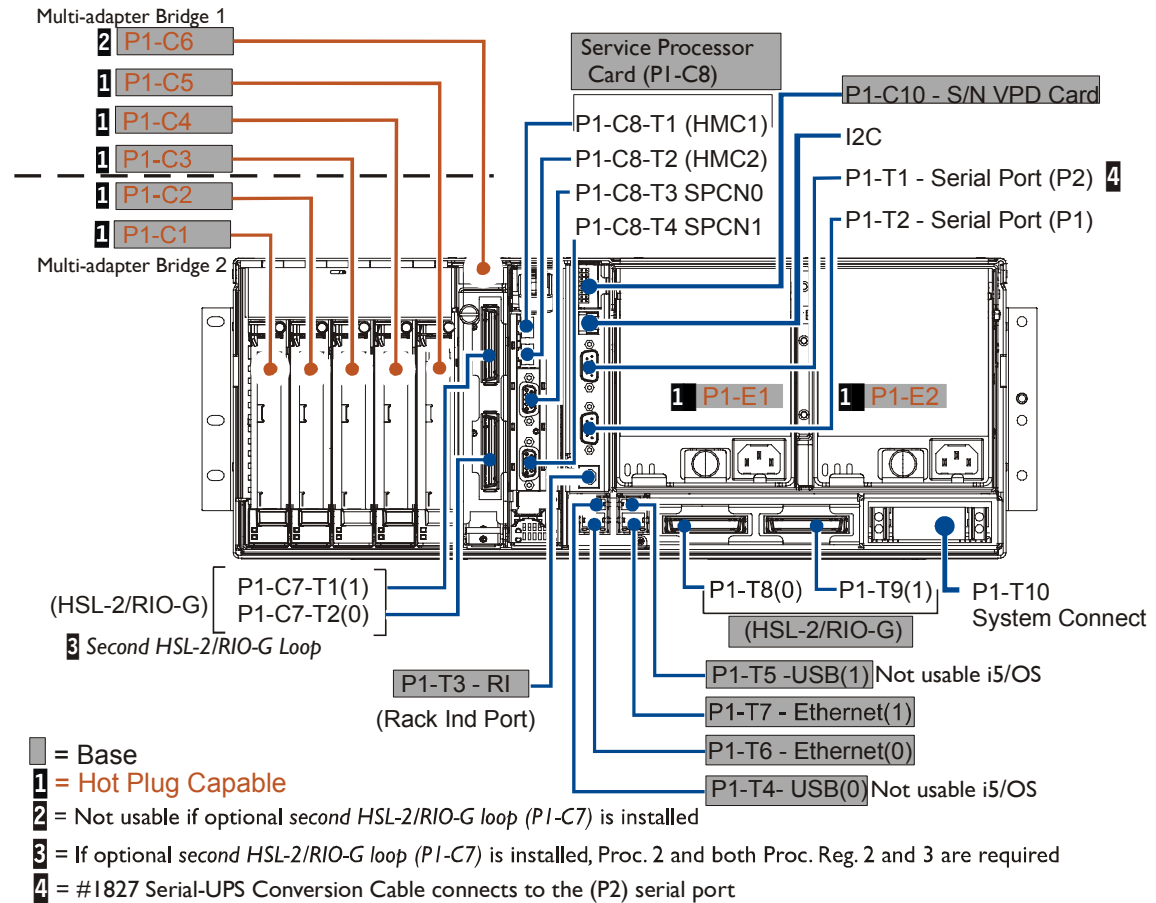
Multi-adapter Bridge 1

2 P1-C6

1 P1-C5

1 P1-C4

1 P1-C3

1 P1-C2

1 P1-C1

Multi-adapter Bridge 2

Service Processor Card (P1-C8)

P1-C8-T1 (HMC1)

P1-C8-T2 (HMC2)

P1-C8-T3 SPCN0

P1-C8-T4 SPCN1

P1-C10 - S/N VPD Card

I2C

P1-T1 - Serial Port (P2) 4

P1-T2 - Serial Port (P1)

1 P1-E1

1 P1-E2

(HSL-2/RIO-G) P1-C7-T1(1) P1-C7-T2(0)

3 Second HSL-2/RIO-G Loop

P1-T8(0)

P1-T9(1)

P1-T10 System Connect

(HSL-2/RIO-G)

P1-T3 - RI

(Rack Ind Port)

P1-T5 -USB(1) Not usable i5/OS

P1-T7 - Ethernet(1)

P1-T6 - Ethernet(0)

P1-T4- USB(0) Not usable i5/OS

= Base

1 = Hot Plug Capable

2 = Not usable if optional second HSL-2/RIO-G loop (P1-C7) is installed

3 = If optional second HSL-2/RIO-G loop (P1-C7) is installed, Proc. 2 and both Proc. Reg. 2 and 3 are required

4 = #1827 Serial-UPS Conversion Cable connects to the (P2) serial port